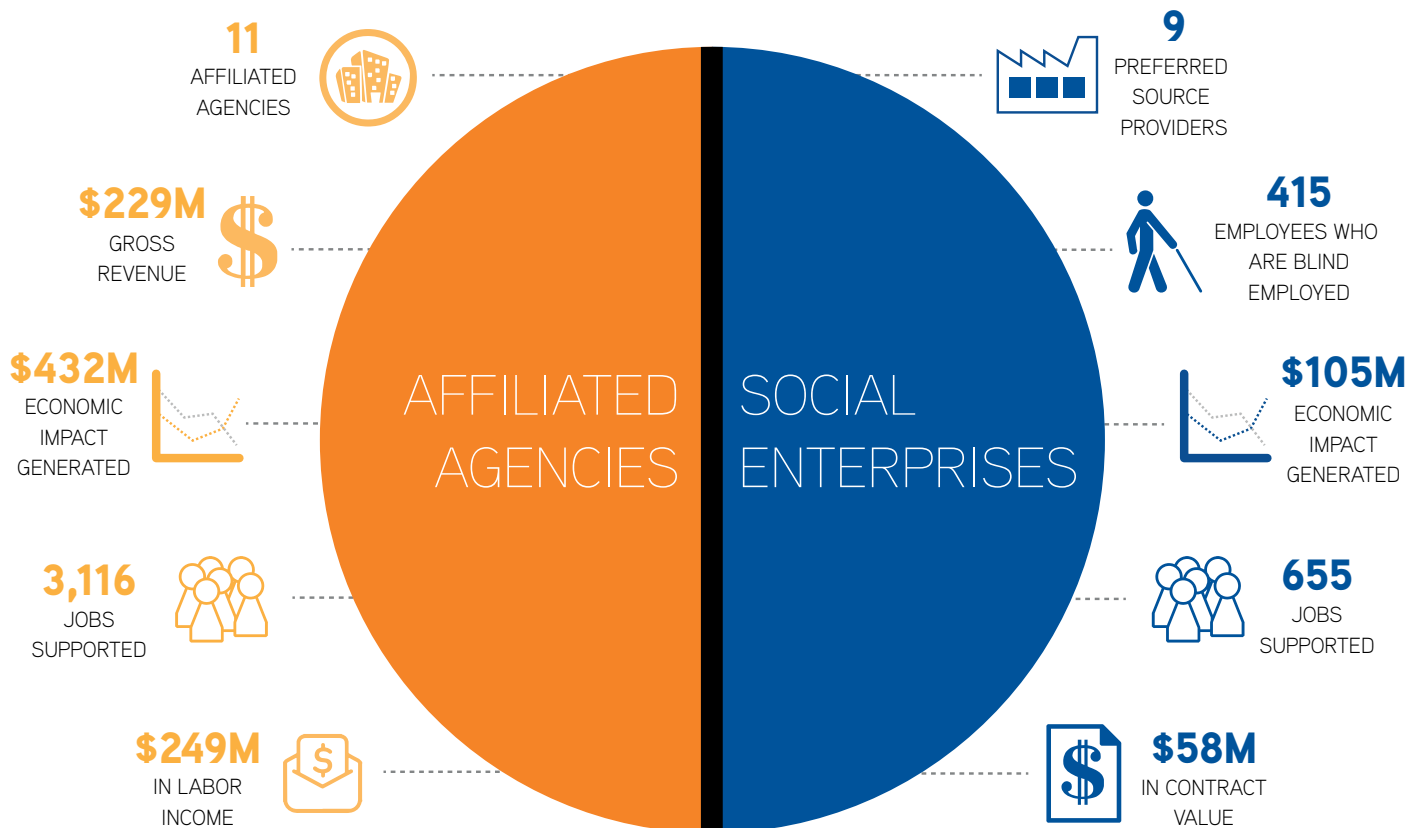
11
AFFILIATED AGENCIES

$229M
GROSS REVENUE

$432M
ECONOMIC IMPACT GENERATED

3,116
JOBS SUPPORTED

$249M
IN LABOR INCOME

AFFILIATED AGENCIES

SOCIAL ENTERPRISES

9
PREFERRED SOURCE PROVIDERS

415
EMPLOYEES WHO ARE BLIND EMPLOYED

$105M
ECONOMIC IMPACT GENERATED

655
JOBS SUPPORTED

$58M
IN CONTRACT VALUE